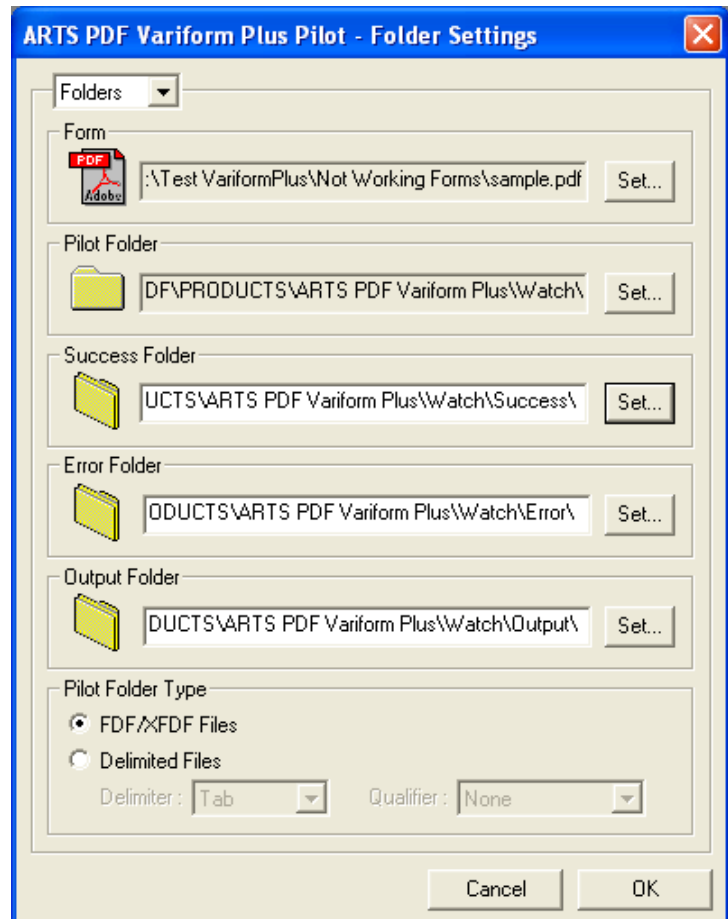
ARTS PDF Variform Plus Pilot - Folder Settings

Folders

Form

PDF
Adobe

:\Test VariformPlus\Not Working Forms\sample.pdf

Set...

Pilot Folder

DF\PRODUCTS\ARTS PDF Variform Plus\Watch\

Set...

Success Folder

UCTS\ARTS PDF Variform Plus\Watch\Success\

Set...

Error Folder

ODUCTS\ARTS PDF Variform Plus\Watch\Error\

Set...

Output Folder

DUCTS\ARTS PDF Variform Plus\Watch\Output\

Set...

Pilot Folder Type

FDF/XFDF Files

Delimited Files

Delimiter : Tab

Qualifier : None

Cancel

OK